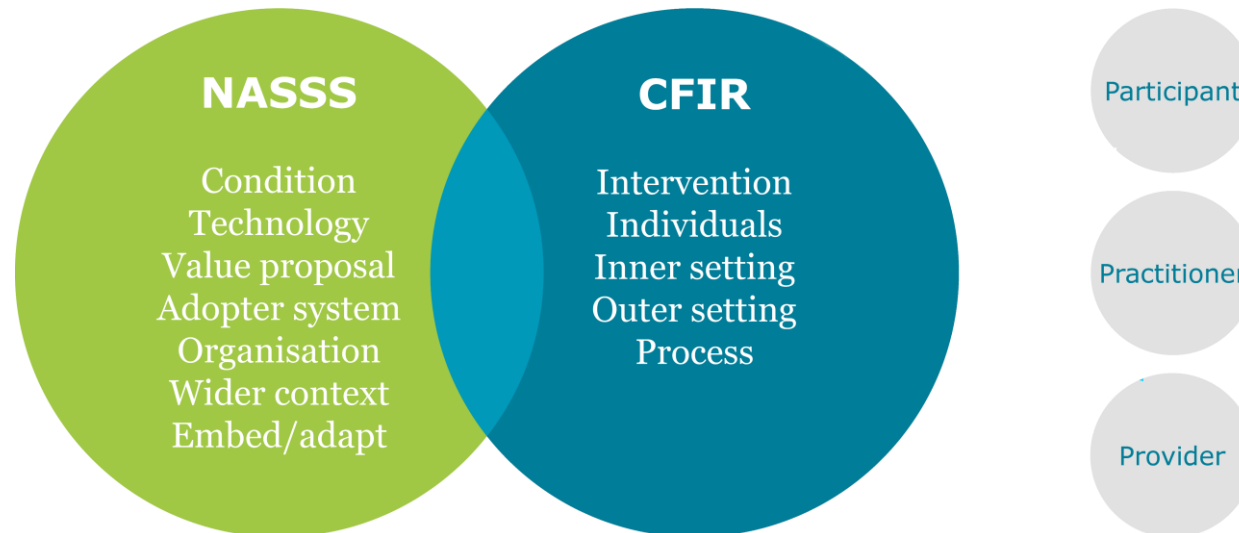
NASSS

Condition
Technology
Value proposal
Adopter system
Organisation
Wider context
Embed/adapt

CFIR

Intervention
Individuals
Inner setting
Outer setting
Process

Participant

Practitioner

Provider